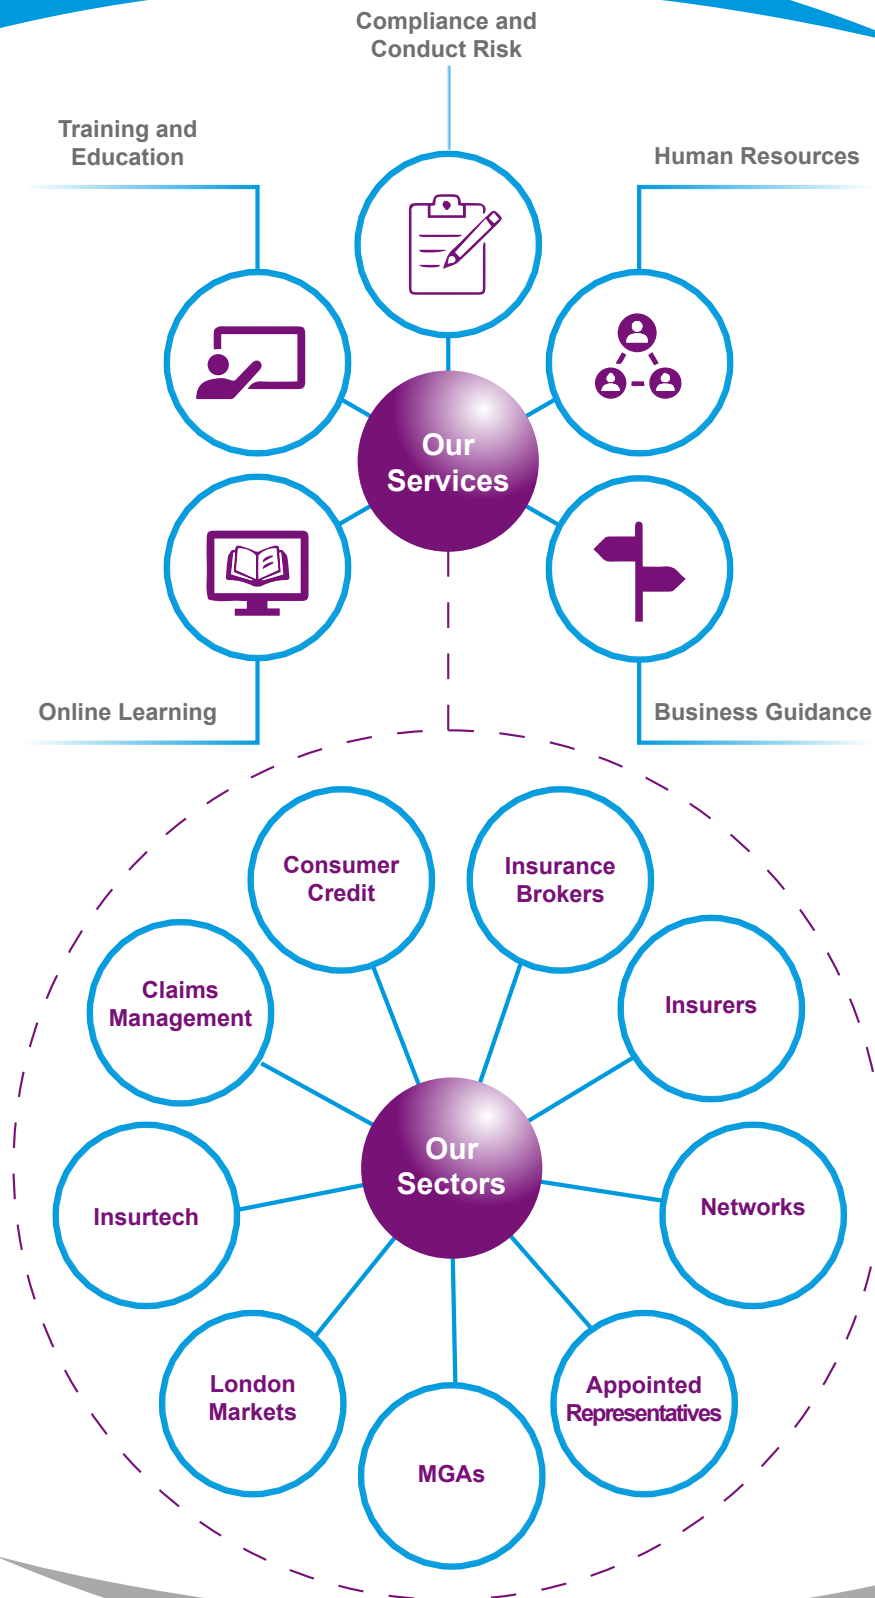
Compliance and Conduct Risk

Training and Education

Human Resources

Our Services

Online Learning

Business Guidance

Consumer Credit

Insurance Brokers

Claims Management

Insurers

Our Sectors

Insurtech

Networks

London Markets

Appointed Representatives

MGAs